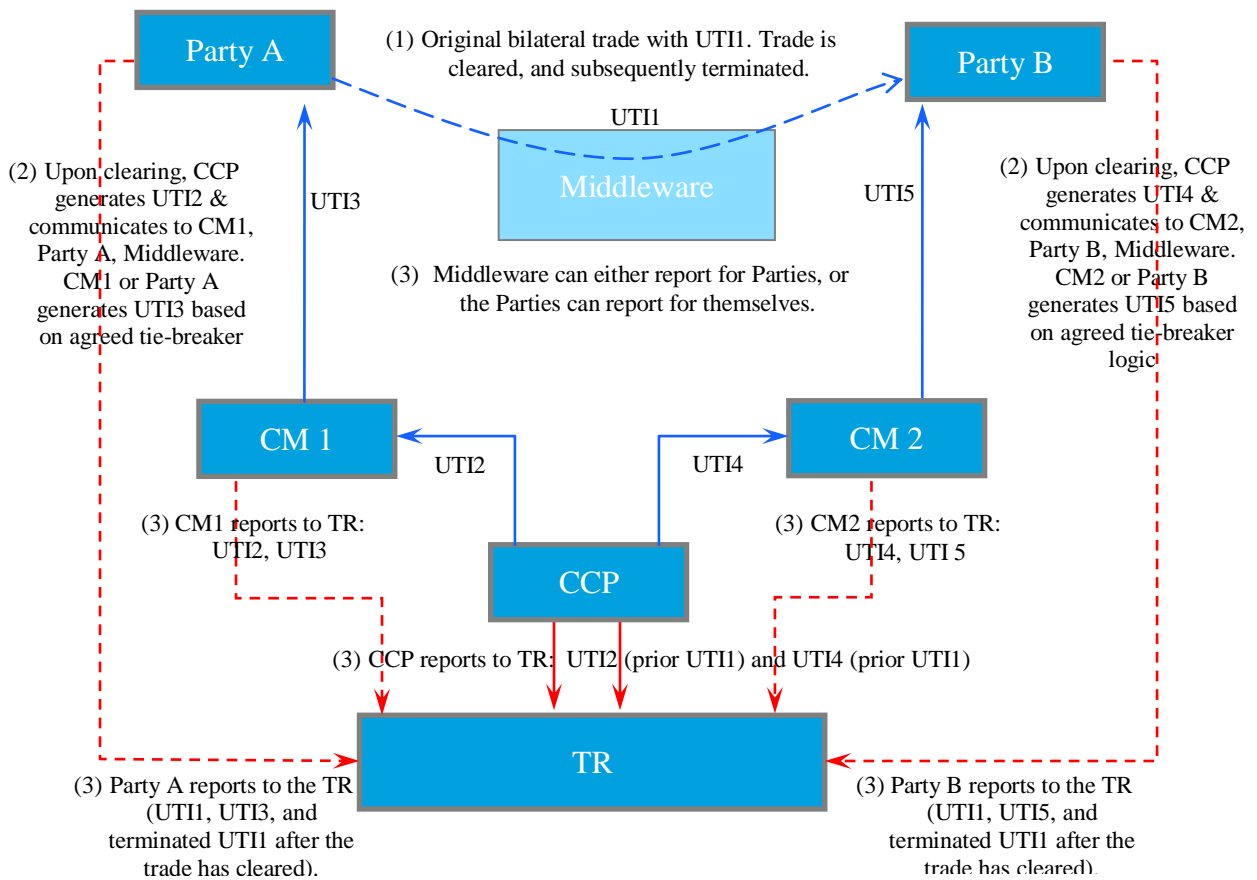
Party A

(1) Original bilateral trade with UTI1. Trade is cleared, and subsequently terminated.

Party B

UTI1

Middleware

(2) Upon clearing, CCP generates UTI2 & communicates to CM1, Party A, Middleware. CM1 or Party A generates UTI3 based on agreed tie-breaker

UTI3

UTI5

(2) Upon clearing, CCP generates UTI4 & communicates to CM2, Party B, Middleware. CM2 or Party B generates UTI5 based on agreed tie-breaker logic

(3) Middleware can either report for Parties, or the Parties can report for themselves.

CM 1

CM 2

UTI2

UTI4

(3) CM1 reports to TR: UTI2, UTI3

(3) CM2 reports to TR: UTI4, UTI 5

CCP

(3) CCP reports to TR: UTI2 (prior UTI1) and UTI4 (prior UTI1)

TR

(3) Party A reports to the TR (UTI1, UTI3, and terminated UTI1 after the trade has cleared).

(3) Party B reports to the TR (UTI1, UTI5, and terminated UTI1 after the trade has cleared).